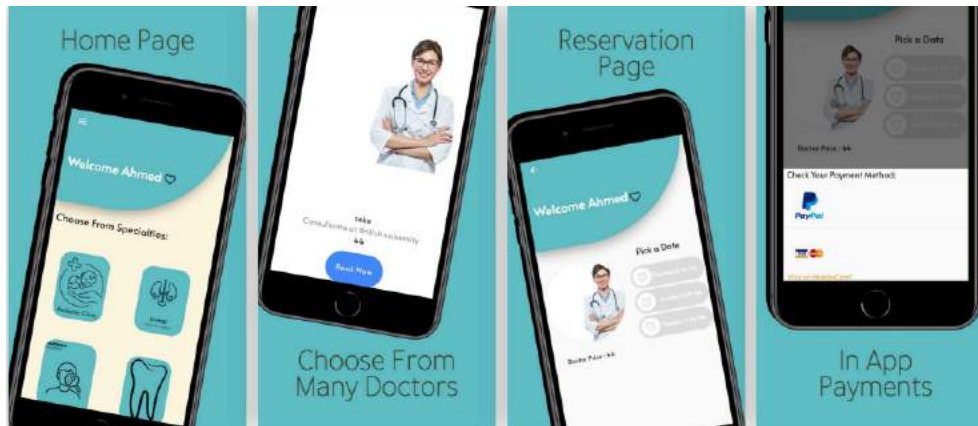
Home Page

Welcome Ahmed ♡

Choose From Specialties:

Choose From Many Doctors

Consultant at British university

44

Book Now

Reservation Page

Welcome Ahmed ♡

Pick a Date

Doctor Price : 44

In App Payments

Pick a Date

Doctor Price : 44

Check Your Payment Method:

PayPal